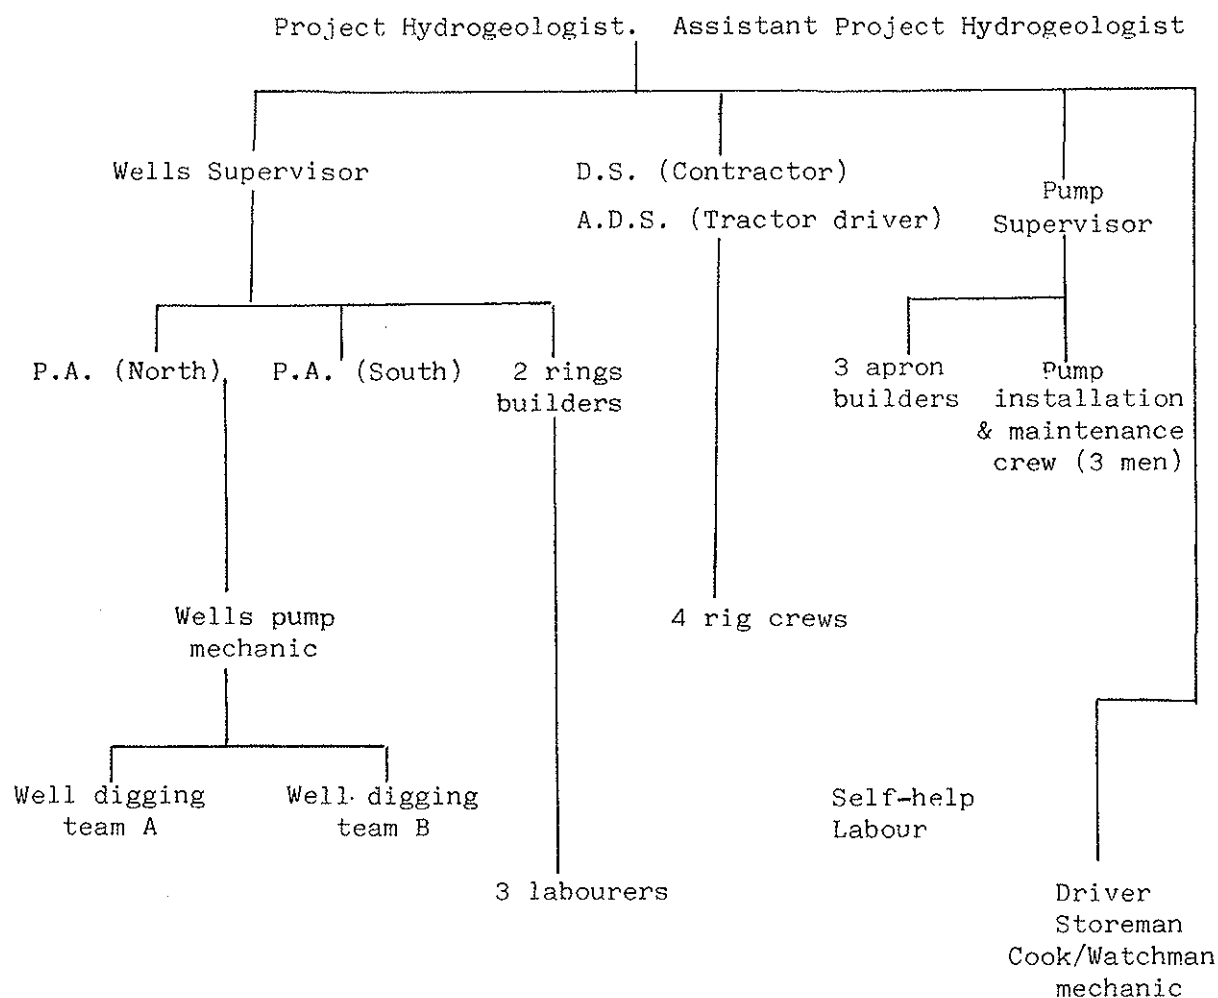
Project Hydrogeologist. Assistant Project Hydrogeologist

Wells Supervisor

D.S. (Contractor)
A.D.S. (Tractor driver)

Pump Supervisor

P.A. (North)

P.A. (South)

2 rings builders

3 apron builders

Pump installation & maintenance crew (3 men)

Wells pump mechanic

4 rig crews

Well digging team A

Well digging team B

Self-help Labour

3 labourers

Driver
Storeman
Cook/Watchman
mechanic